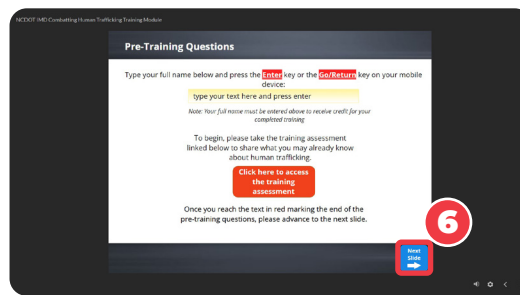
NCDOT IMD Combatting Human Trafficking Training Module

Pre-Training Questions

Type your full name below and press the Enter key or the Go/Return key on your mobile device:

type your text here and press enter

Note: Your full name must be entered above to receive credit for your completed training

To begin, please take the training assessment linked below to share what you may already know about human trafficking.

Click here to access the training assessment

Once you reach the text in red marking the end of the pre-training questions, please advance to the next slide.

6

Next Slide